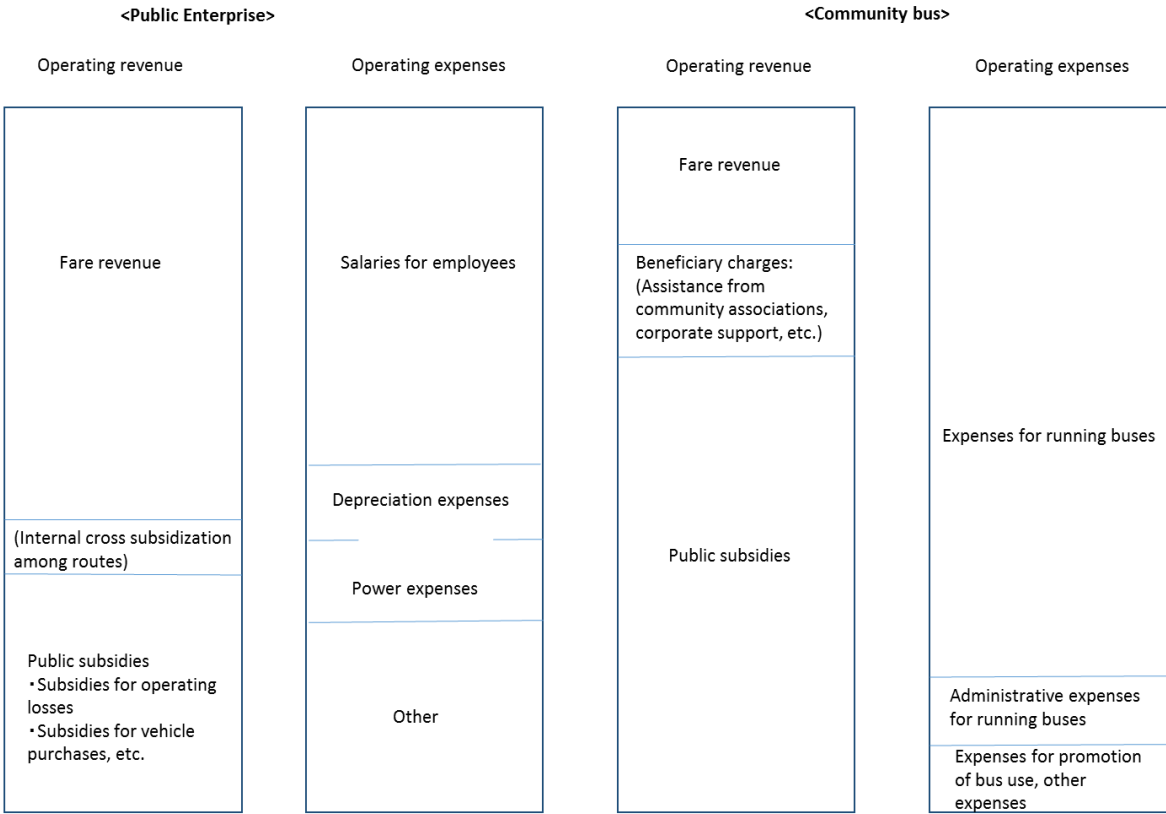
<Public Enterprise>

Operating revenue

Fare revenue

(Internal cross subsidization among routes)

Public subsidies
・Subsidies for operating losses
・Subsidies for vehicle purchases, etc.

Operating expenses

Salaries for employees

Depreciation expenses

Power expenses

Other

<Community bus>

Operating revenue

Fare revenue

Beneficiary charges: (Assistance from community associations, corporate support, etc.)

Public subsidies

Operating expenses

Expenses for running buses

Administrative expenses for running buses

Expenses for promotion of bus use, other expenses